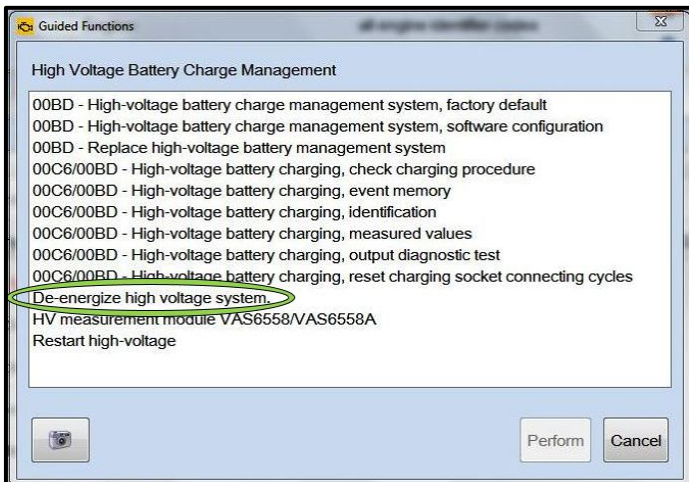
Guided Functions

High Voltage Battery Charge Management

00BD - High-voltage battery charge management system, factory default
00BD - High-voltage battery charge management system, software configuration
00BD - Replace high-voltage battery management system
00C6/00BD - High-voltage battery charging, check charging procedure
00C6/00BD - High-voltage battery charging, event memory
00C6/00BD - High-voltage battery charging, identification
00C6/00BD - High-voltage battery charging, measured values
00C6/00BD - High-voltage battery charging, output diagnostic test
00C6/00BD - High-voltage battery charging, reset charging socket connecting cycles
De-energize high voltage system.
HV measurement module VAS6558/VAS6558A
Restart high-voltage

Perform
Cancel